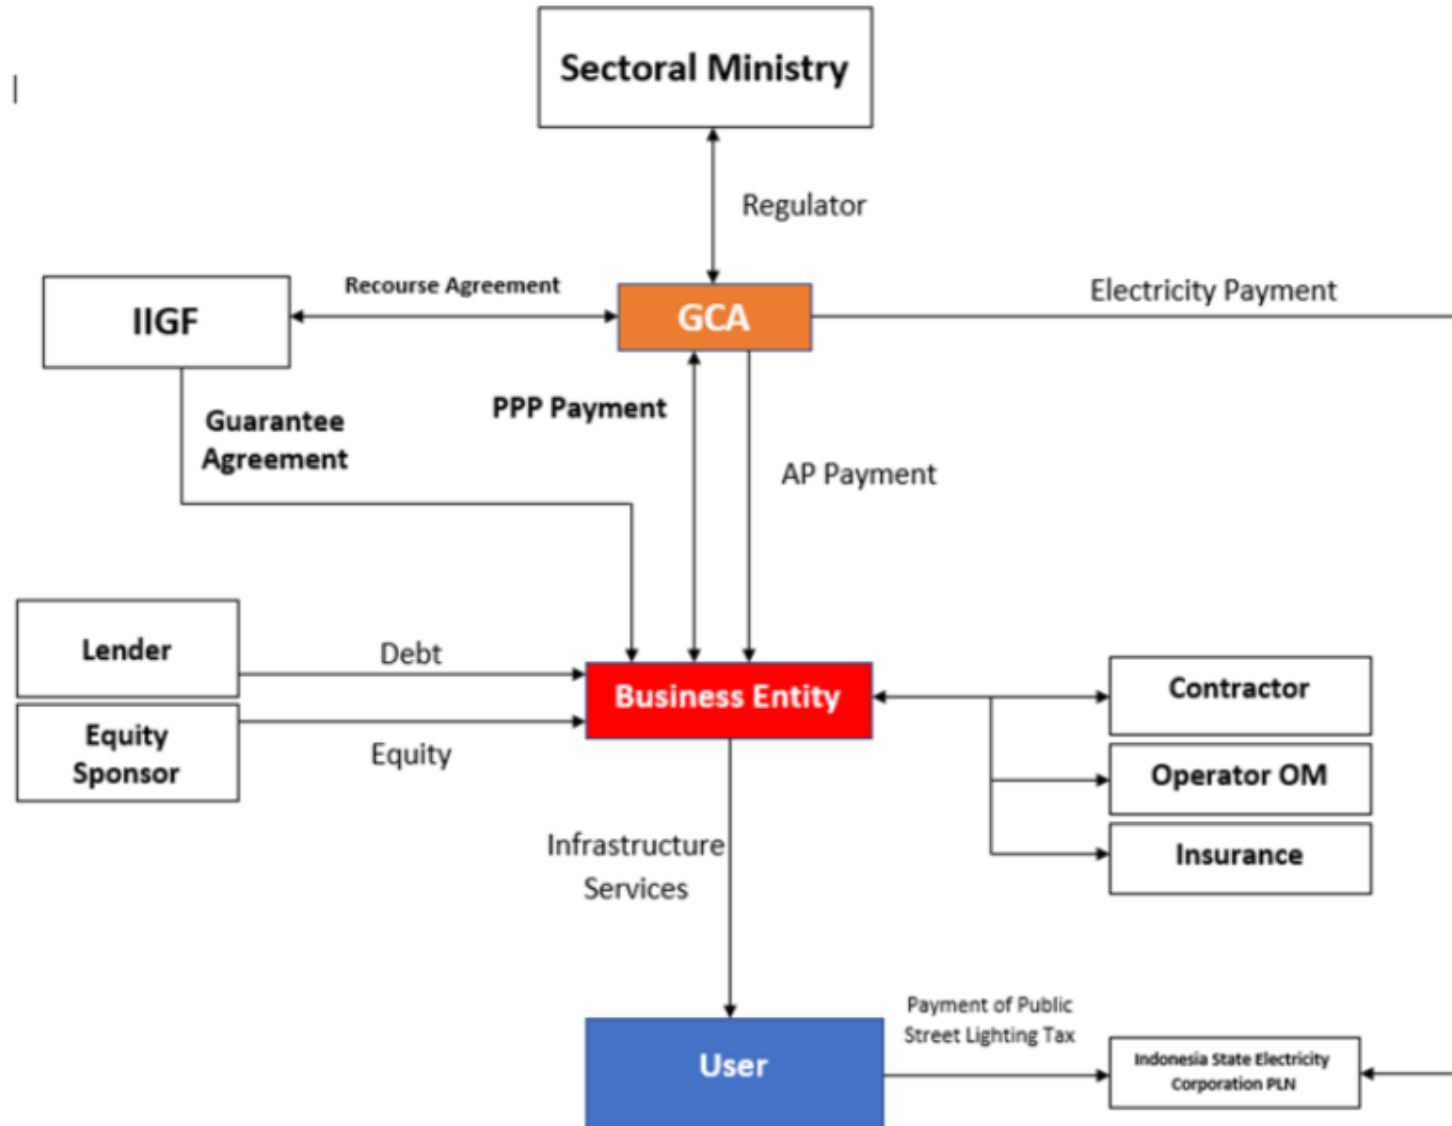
Sectoral Ministry

Regulator

IIGF

Recourse Agreement

GCA

Electricity Payment

Guarantee Agreement

PPP Payment

AP Payment

Lender

Debt

Business Entity

Contractor

Equity Sponsor

Equity

Operator OM

Insurance

Infrastructure Services

User

Payment of Public Street Lighting Tax

Indonesia State Electricity Corporation PLN